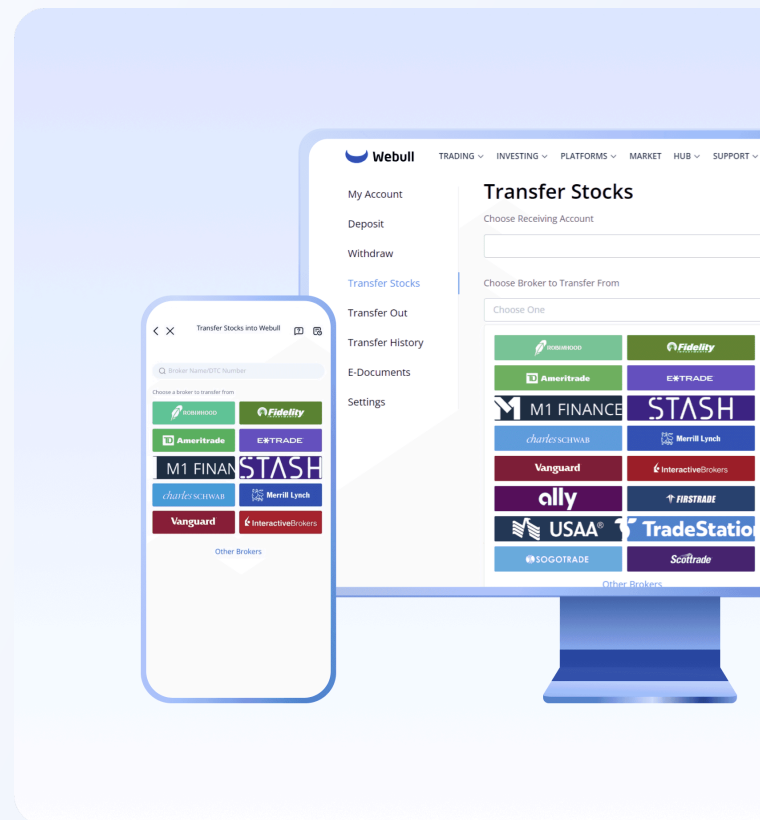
Webull TRADING INVESTING PLATFORMS MARKET HUB SUPPORT

My Account
Deposit
Withdraw
Transfer Stocks
Transfer Out
Transfer History
E-Documents
Settings

Transfer Stocks
Choose Receiving Account

Choose Broker to Transfer From
Choose One

ROBINHOOD
Fidelity
Ameritrade
E*TRADE
M1 FINANCE
STASH
charles SCHWAB
Merrill Lynch
Vanguard
InteractiveBrokers
ally
FIRSTRADE
USAA
TradeStation
SOGOTRADE
Scottrade
Other Brokers

Transfer Stocks into Webull
Broker Name/DTC Number
Choose a broker to transfer from
ROBINHOOD
Fidelity
Ameritrade
E*TRADE
M1 FINAN
STASH
charles SCHWAB
Merrill Lynch
Vanguard
InteractiveBrokers
Other Brokers